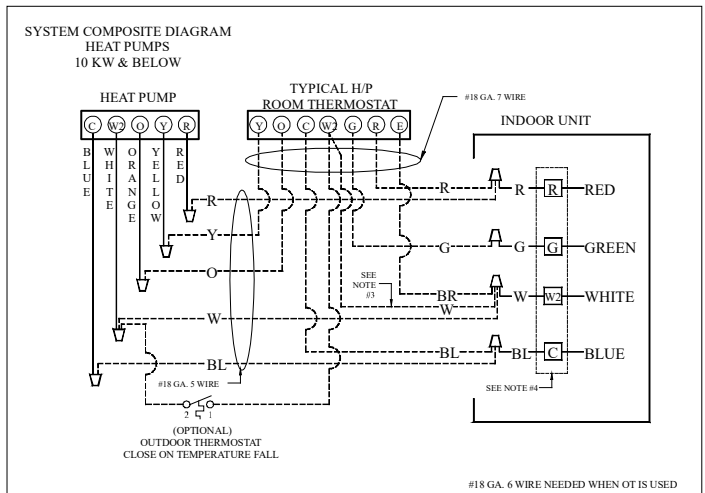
SYSTEM COMPOSITE DIAGRAM
HEAT PUMPS
10 KW & BELOW

HEAT PUMP

C W2 O Y R

BLUE WHITE ORANGE YELLOW RED

TYPICAL H/P
ROOM THERMOSTAT

Y O C W2 G R E

#18 GA. 7 WIRE

INDOOR UNIT

R
Y
O
W
BL

R R RED
G G GREEN
SEE NOTE #3
BR
W W W2 WHITE
BL BL C BLUE

SEE NOTE #4

#18 GA. 5 WIRE

2 1

(OPTIONAL)
OUTDOOR THERMOSTAT
CLOSE ON TEMPERATURE FALL

#18 GA. 6 WIRE NEEDED WHEN OT IS USED